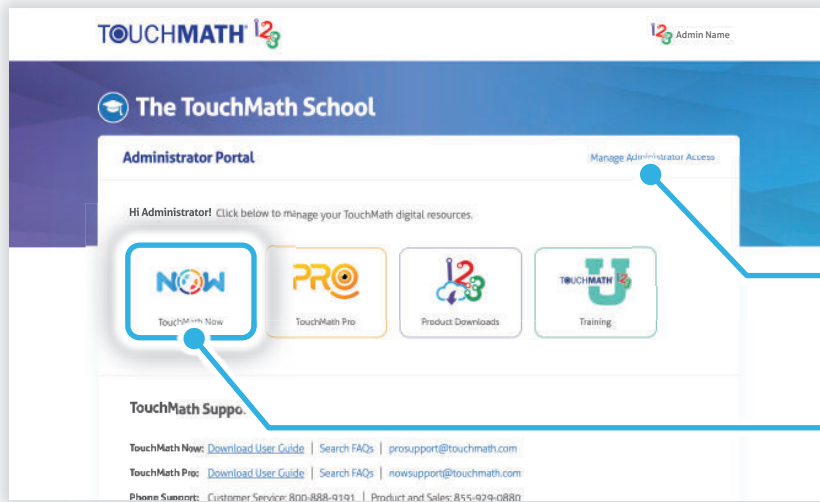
TOUCHMATH 123

123 Admin Name

The TouchMath School

Administrator Portal

Manage Administrator Access

Hi Administrator! Click below to manage your TouchMath digital resources.

NOW
TouchMath Now

PRO
TouchMath Pro

123
Product Downloads

TOUCHMATH U
Training

TouchMath Suppo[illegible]

TouchMath Now: Download User Guide | Search FAQs | prosupport@touchmath.com

TouchMath Pro: Download User Guide | Search FAQs | nowsupport@touchmath.com

Phone Support: Customer Service: 800-888-9191 | Product and Sales: 855-929-0880